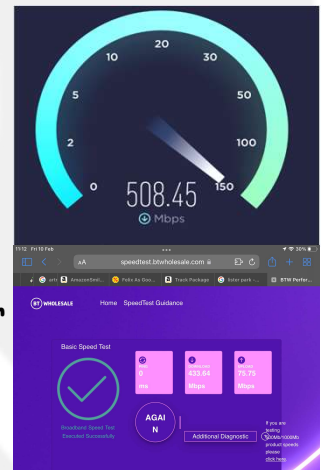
10
20
30
5
50
2
100
0
150
508.45
Mbps

11:12 Fri 10 Feb
30%
AA
speedtest.btwholesale.com
AmazonSmil...
Pollo Ao Doo...
Track Package
Solar park -...
BTW Perfor...

BT WHOLESALE
Home
SpeedTest Guidance

Basic Speed Test
Ping
0
ms
Download
433.64
Mbps
Upload
75.75
Mbps

Broadband Speed Test Executed Successfully

AGAIN

Additional Diagnostic

If you are testing 500Mb/1000Mb product speeds please click here